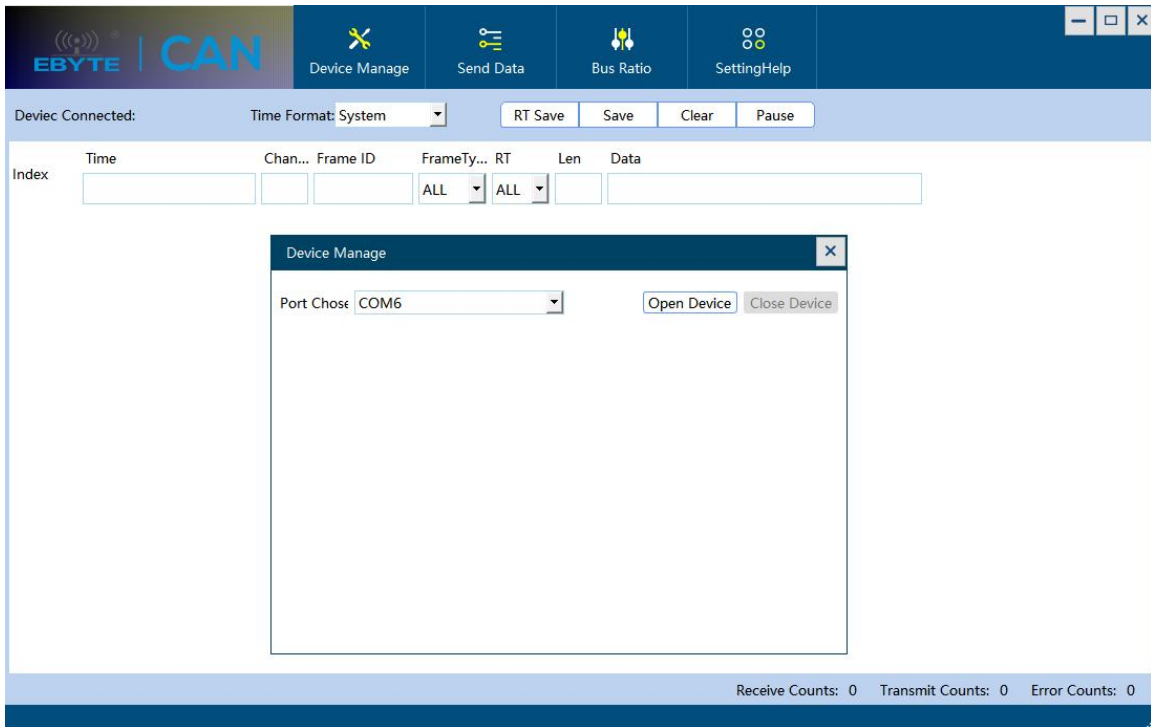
EBYTE | CAN

Device Manage

Send Data

Bus Ratio

SettingHelp

Deviec Connected:

Time Format: System

RT Save

Save

Clear

Pause

Index

Time

Chan...

Frame ID

FrameTy...

RT

Len

Data

ALL

ALL

Device Manage

Port Chose

COM6

Open Device

Close Device

Receive Counts: 0

Transmit Counts: 0

Error Counts: 0